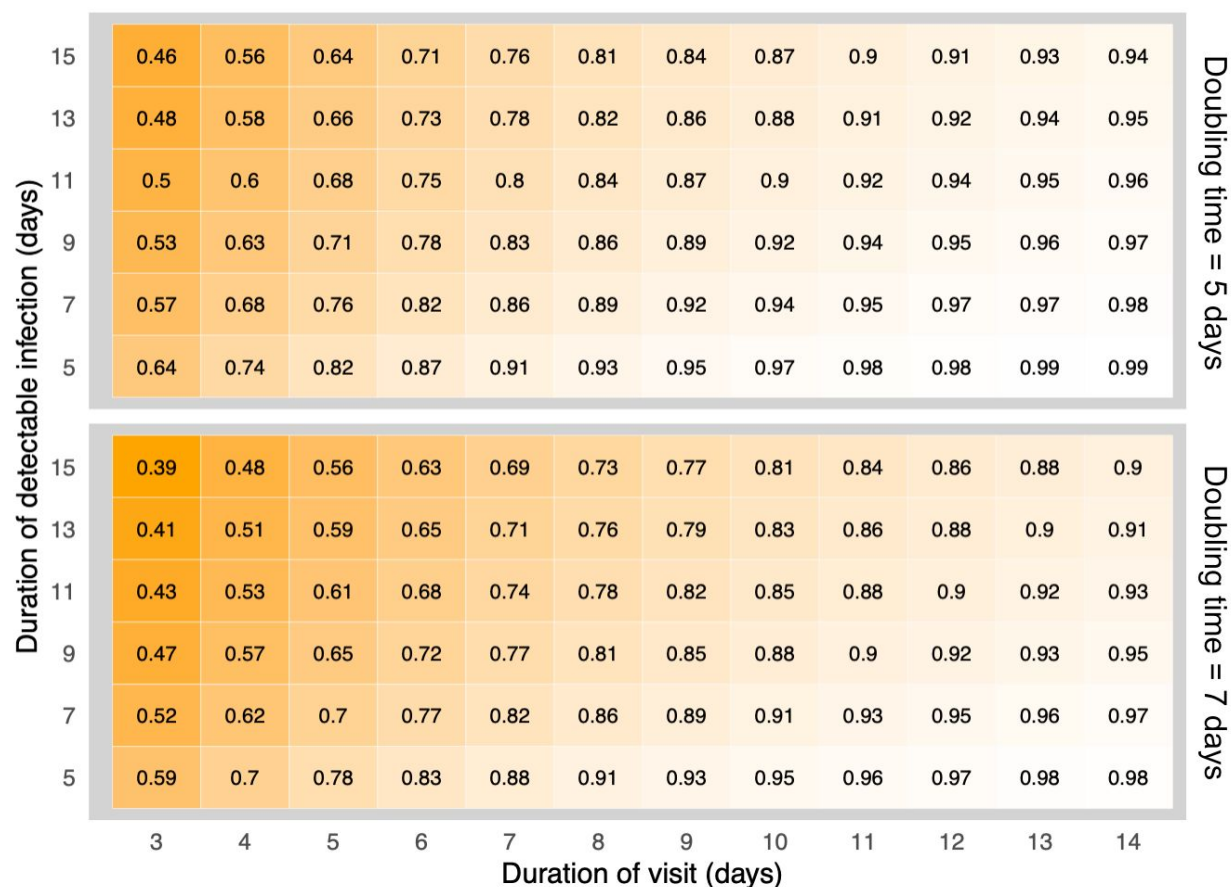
Doubling time = 5 days

| | | | | | | | | | | | | |
|---|---|---|---|---|---|---|---|---|---|---|---|---|
| 15 | 0.46 | 0.56 | 0.64 | 0.71 | 0.76 | 0.81 | 0.84 | 0.87 | 0.9 | 0.91 | 0.93 | 0.94 |
| 13 | 0.48 | 0.58 | 0.66 | 0.73 | 0.78 | 0.82 | 0.86 | 0.88 | 0.91 | 0.92 | 0.94 | 0.95 |
| 11 | 0.5 | 0.6 | 0.68 | 0.75 | 0.8 | 0.84 | 0.87 | 0.9 | 0.92 | 0.94 | 0.95 | 0.96 |
| 9 | 0.53 | 0.63 | 0.71 | 0.78 | 0.83 | 0.86 | 0.89 | 0.92 | 0.94 | 0.95 | 0.96 | 0.97 |
| 7 | 0.57 | 0.68 | 0.76 | 0.82 | 0.86 | 0.89 | 0.92 | 0.94 | 0.95 | 0.97 | 0.97 | 0.98 |
| 5 | 0.64 | 0.74 | 0.82 | 0.87 | 0.91 | 0.93 | 0.95 | 0.97 | 0.98 | 0.98 | 0.99 | 0.99 |

Doubling time = 7 days

| | | | | | | | | | | | | |
|---|---|---|---|---|---|---|---|---|---|---|---|---|
| 15 | 0.39 | 0.48 | 0.56 | 0.63 | 0.69 | 0.73 | 0.77 | 0.81 | 0.84 | 0.86 | 0.88 | 0.9 |
| 13 | 0.41 | 0.51 | 0.59 | 0.65 | 0.71 | 0.76 | 0.79 | 0.83 | 0.86 | 0.88 | 0.9 | 0.91 |
| 11 | 0.43 | 0.53 | 0.61 | 0.68 | 0.74 | 0.78 | 0.82 | 0.85 | 0.88 | 0.9 | 0.92 | 0.93 |
| 9 | 0.47 | 0.57 | 0.65 | 0.72 | 0.77 | 0.81 | 0.85 | 0.88 | 0.9 | 0.92 | 0.93 | 0.95 |
| 7 | 0.52 | 0.62 | 0.7 | 0.77 | 0.82 | 0.86 | 0.89 | 0.91 | 0.93 | 0.95 | 0.96 | 0.97 |
| 5 | 0.59 | 0.7 | 0.78 | 0.83 | 0.88 | 0.91 | 0.93 | 0.95 | 0.96 | 0.97 | 0.98 | 0.98 |
| | 3 | 4 | 5 | 6 | 7 | 8 | 9 | 10 | 11 | 12 | 13 | 14 |

Duration of detectable infection (days)

Duration of visit (days)